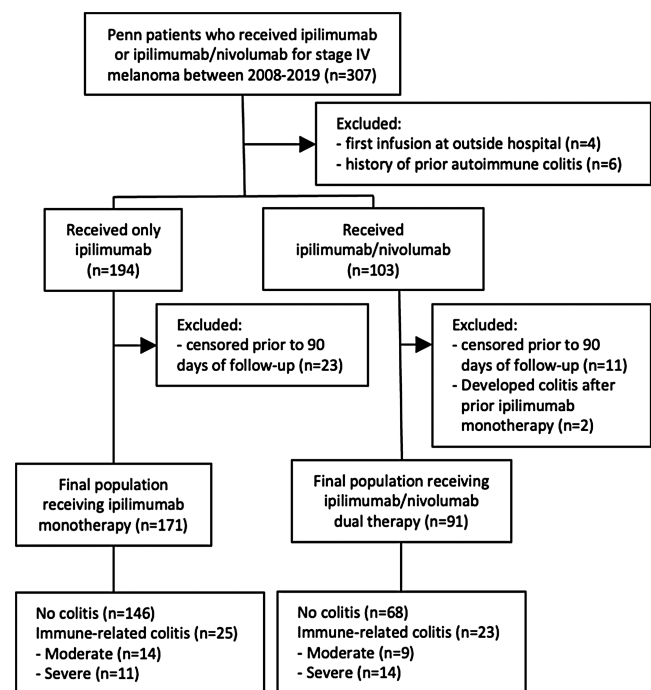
Penn patients who received ipilimumab or ipilimumab/nivolumab for stage IV melanoma between 2008-2019 (n=307)

Excluded:
- first infusion at outside hospital (n=4)
- history of prior autoimmune colitis (n=6)

Received only ipilimumab (n=194)

Received ipilimumab/nivolumab (n=103)

Excluded:
- censored prior to 90 days of follow-up (n=23)

Excluded:
- censored prior to 90 days of follow-up (n=11)
- Developed colitis after prior ipilimumab monotherapy (n=2)

Final population receiving ipilimumab monotherapy (n=171)

Final population receiving ipilimumab/nivolumab dual therapy (n=91)

No colitis (n=146)
Immune-related colitis (n=25)
- Moderate (n=14)
- Severe (n=11)

No colitis (n=68)
Immune-related colitis (n=23)
- Moderate (n=9)
- Severe (n=14)